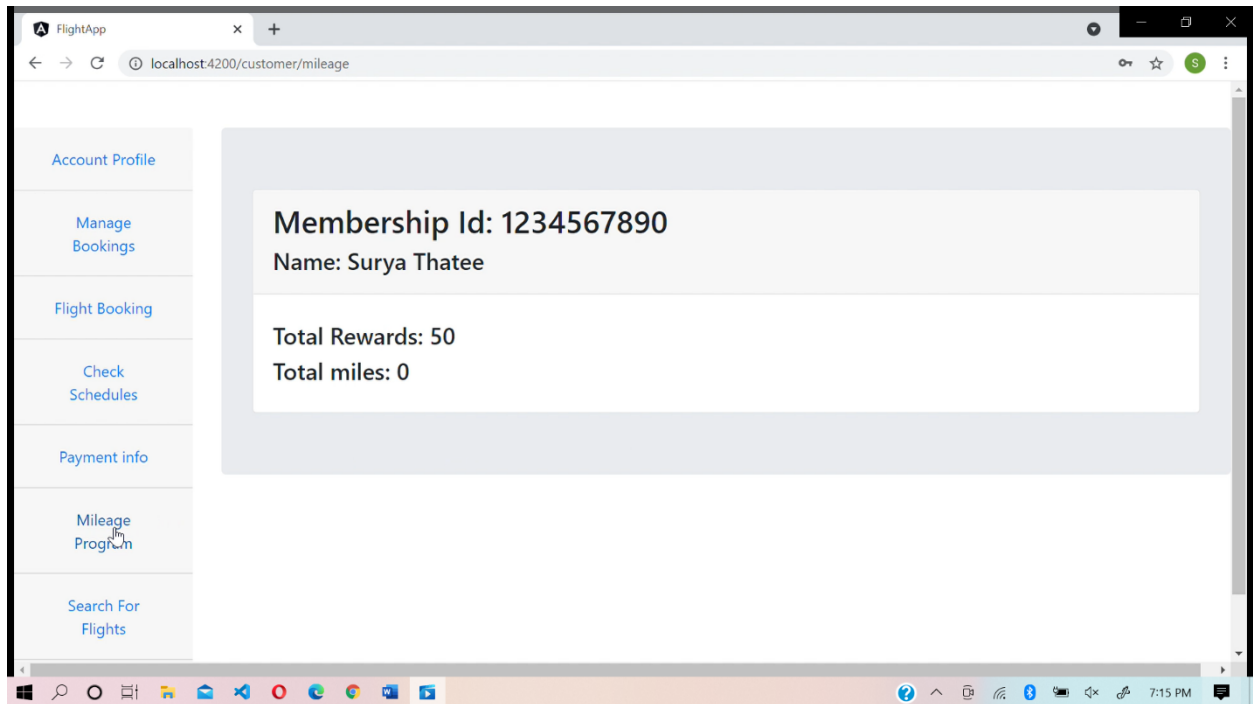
FlightApp

localhost:4200/customer/mileage

S

Account Profile

Manage Bookings

Flight Booking

Check Schedules

Payment info

Mileage Progr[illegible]m

Search For Flights

Membership Id: 1234567890

Name: Surya Thatee

Total Rewards: 50

Total miles: 0

7:15 PM